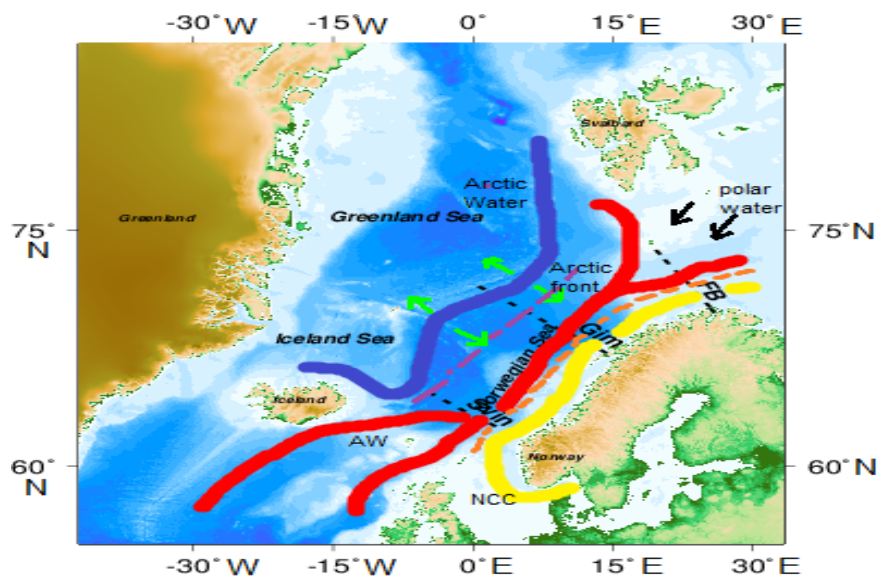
-30°W -15°W 0° 15°E 30°E

Svalbard

Greenland

Greenland Sea

Arctic Water

polar water

Arctic front

FB

Iceland Sea

Norwegian Sea

Gim

Iceland

Svi

AW

Norway

NCC

75°N

75°N

60°N

60°N

-30°W -15°W 0°E 15°E 30°E